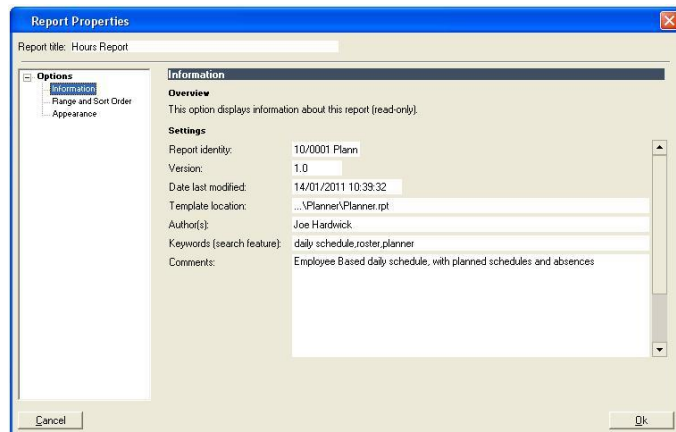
Report Properties

Report title: Hours Report

Options
Information
Range and Sort Order
Appearance

Information

Overview

This option displays information about this report (read-only).

Settings

| | |
|---|---|
| Report identity: | 10/0001 Plann |
| Version: | 1.0 |
| Date last modified: | 14/01/2011 10:39:32 |
| Template location: | ...\Planner\Planner.rpt |
| Author(s): | Joe Hardwick |
| Keywords (search feature): | daily schedule,roster,planner |
| Comments: | Employee Based daily schedule, with planned schedules and absences |

Cancel

Ok